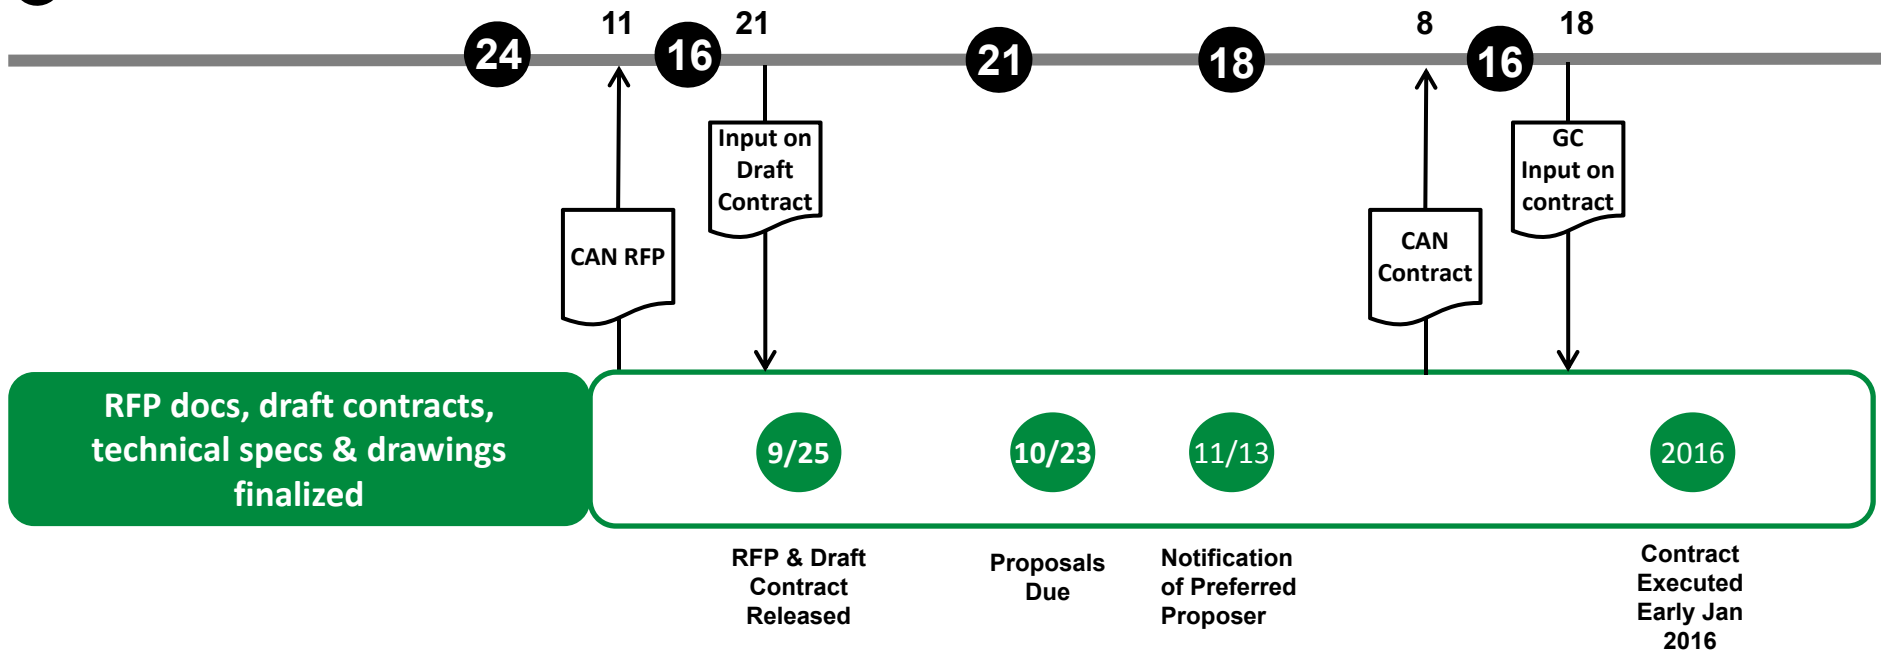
24

11

16

21

21

18

8

16

18

CAN RFP

Input on Draft Contract

CAN Contract

GC Input on contract

RFP docs, draft contracts, technical specs & drawings finalized

9/25

10/23

11/13

2016

RFP & Draft Contract Released

Proposals Due

Notification of Preferred Proposer

Contract Executed Early Jan 2016